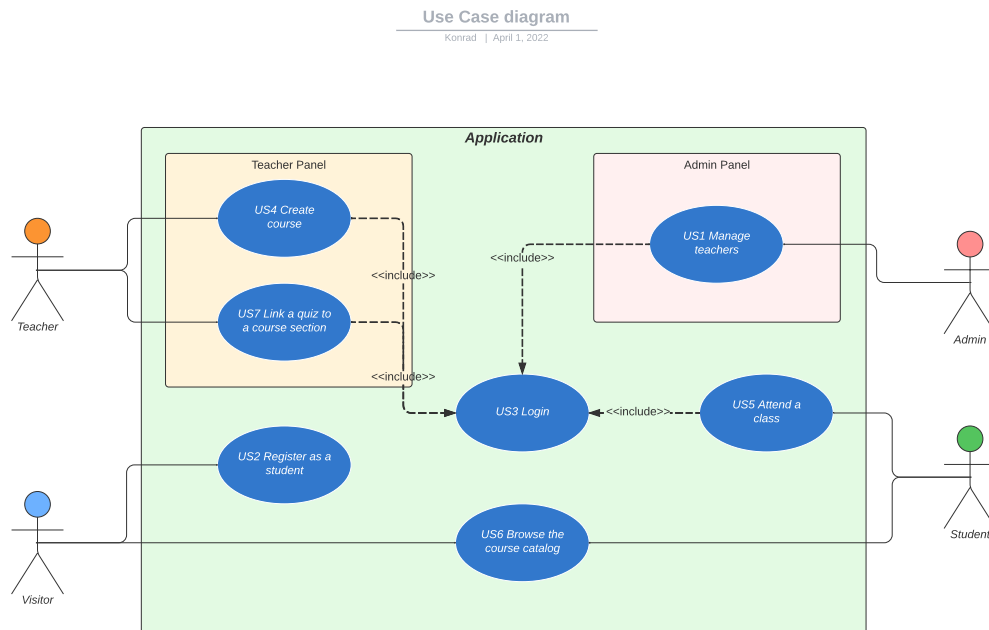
Use Case diagram

Konrad | April 1, 2022

Application

Teacher Panel

US4 Create course

US7 Link a quiz to a course section

Admin Panel

US1 Manage teachers

<<include>>

<<include>>

<<include>>

US3 Login

<<include>>

US5 Attend a class

US2 Register as a student

US6 Browse the course catalog

Teacher

Admin

Visitor

Student